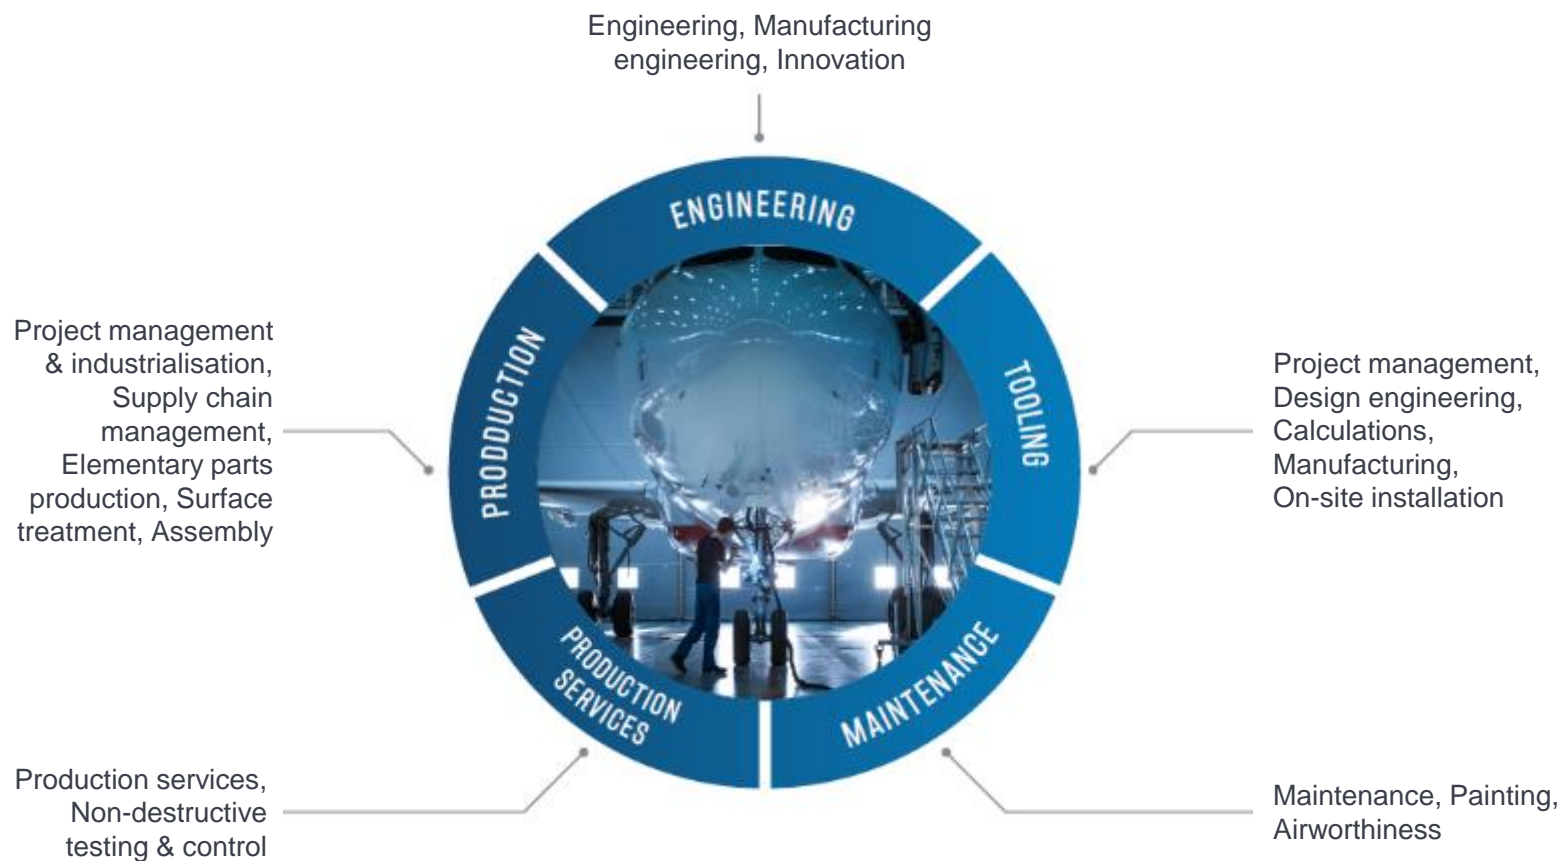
Engineering, Manufacturing engineering, Innovation

ENGINEERING

Project management & industrialisation, Supply chain management, Elementary parts production, Surface treatment, Assembly

PRODDUCTION

TOOLING

Project management, Design engineering, Calculations, Manufacturing, On-site installation

PRODUCTION SERVICES

MAINTENANCE

Production services, Non-destructive testing & control

Maintenance, Painting, Airworthiness